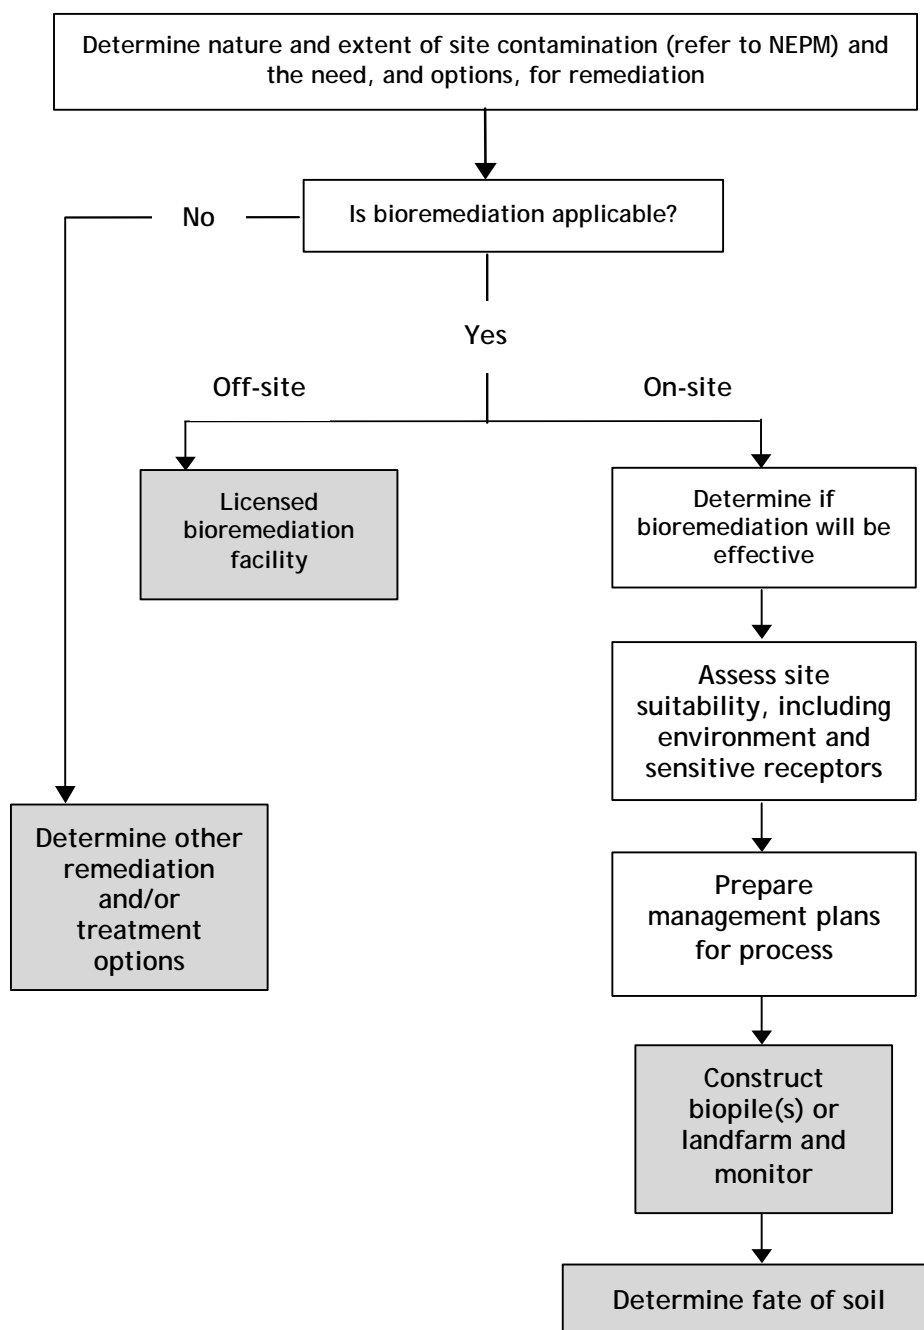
Determine nature and extent of site contamination (refer to NEPM) and the need, and options, for remediation

Is bioremediation applicable?

No

Yes

Off-site

On-site

Licensed bioremediation facility

Determine if bioremediation will be effective

Assess site suitability, including environment and sensitive receptors

Determine other remediation and/or treatment options

Prepare management plans for process

Construct biopile(s) or landfarm and monitor

Determine fate of soil